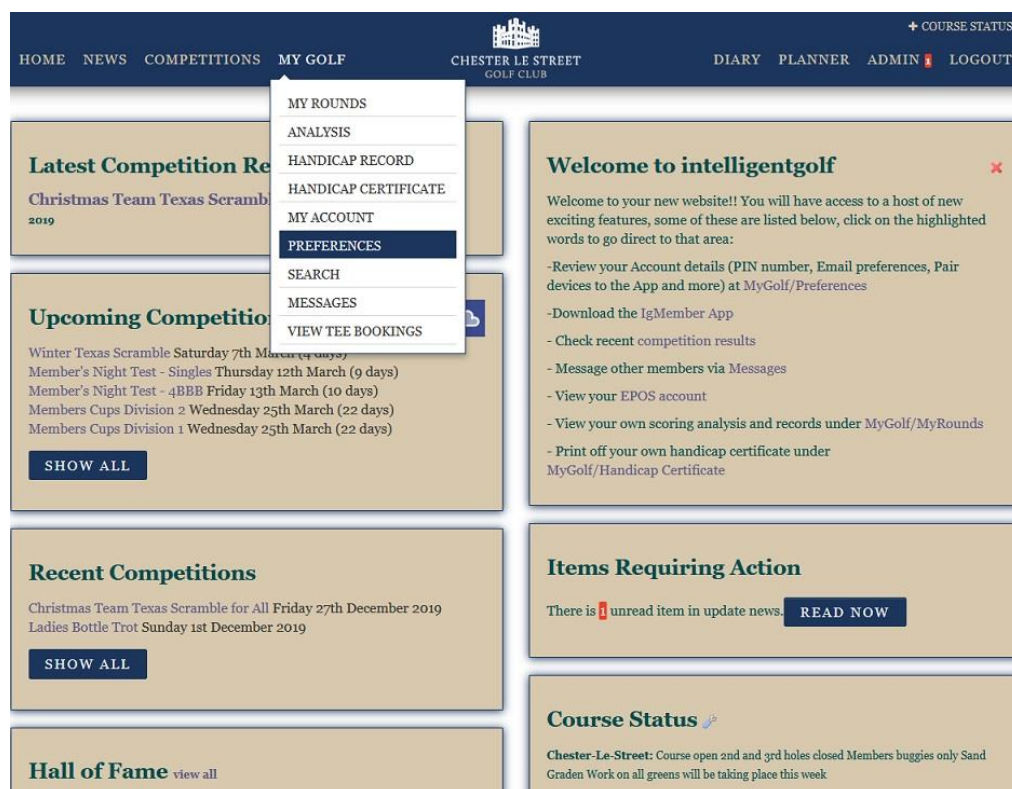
+ COURSE STATUS

HOME NEWS COMPETITIONS MY GOLF

CHESTER LE STREET
GOLF CLUB

DIARY PLANNER ADMIN 1 LOGOUT

MY ROUNDS
ANALYSIS
HANDICAP RECORD
HANDICAP CERTIFICATE
MY ACCOUNT
PREFERENCES
SEARCH
MESSAGES
VIEW TEE BOOKINGS

Latest Competition Re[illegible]

Christmas Team Texas Scrambl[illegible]
2019

Upcoming Competitio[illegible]

Winter Texas Scramble Saturday 7th March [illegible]
Member's Night Test - Singles Thursday 12th March (9 days)
Member's Night Test - 4BBB Friday 13th March (10 days)
Members Cups Division 2 Wednesday 25th March (22 days)
Members Cups Division 1 Wednesday 25th March (22 days)

SHOW ALL

Recent Competitions

Christmas Team Texas Scramble for All Friday 27th December 2019
Ladies Bottle Trot Sunday 1st December 2019

SHOW ALL

Hall of Fame view all

Welcome to intelligentgolf

×

Welcome to your new website!! You will have access to a host of new exciting features, some of these are listed below, click on the highlighted words to go direct to that area:

-Review your Account details (PIN number, Email preferences, Pair devices to the App and more) at MyGolf/Preferences

-Download the IgMember App

- Check recent competition results

- Message other members via Messages

- View your EPOS account

- View your own scoring analysis and records under MyGolf/MyRounds

- Print off your own handicap certificate under MyGolf/Handicap Certificate

Items Requiring Action

There is 1 unread item in update news. READ NOW

Course Status

Chester-Le-Street: Course open 2nd and 3rd holes closed Members buggies only Sand Graden Work on all greens will be taking place this week